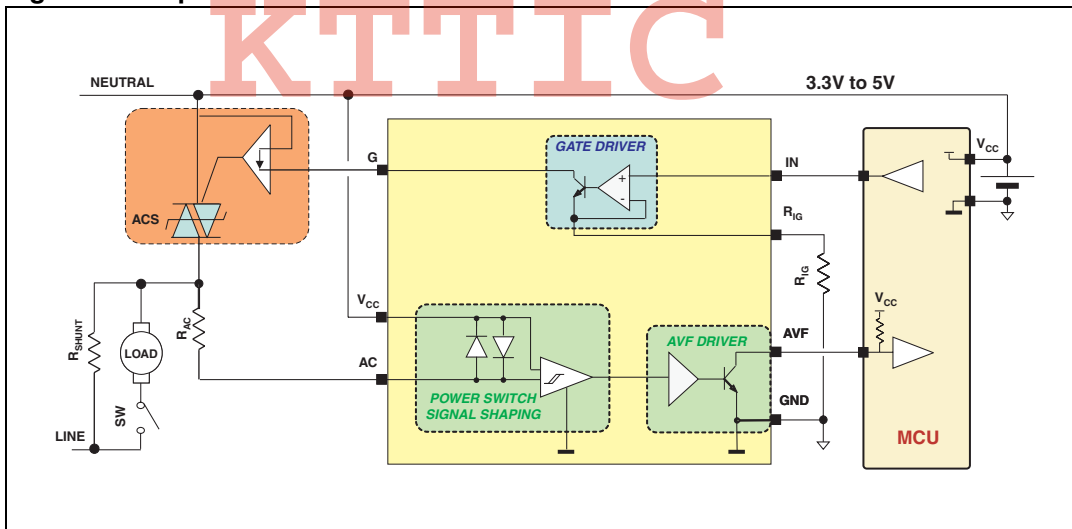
KTTIC

NEUTRAL

3.3V to 5V

ACS

G

GATE DRIVER

IN

$V_{CC}$

MCU

$R_{IG}$

$R_{IG}$

$R_{SHUNT}$

LOAD

$R_{AC}$

$V_{CC}$

$V_{CC}$

AC

POWER SWITCH SIGNAL SHAPING

AVF DRIVER

AVF

GND

SW

LINE